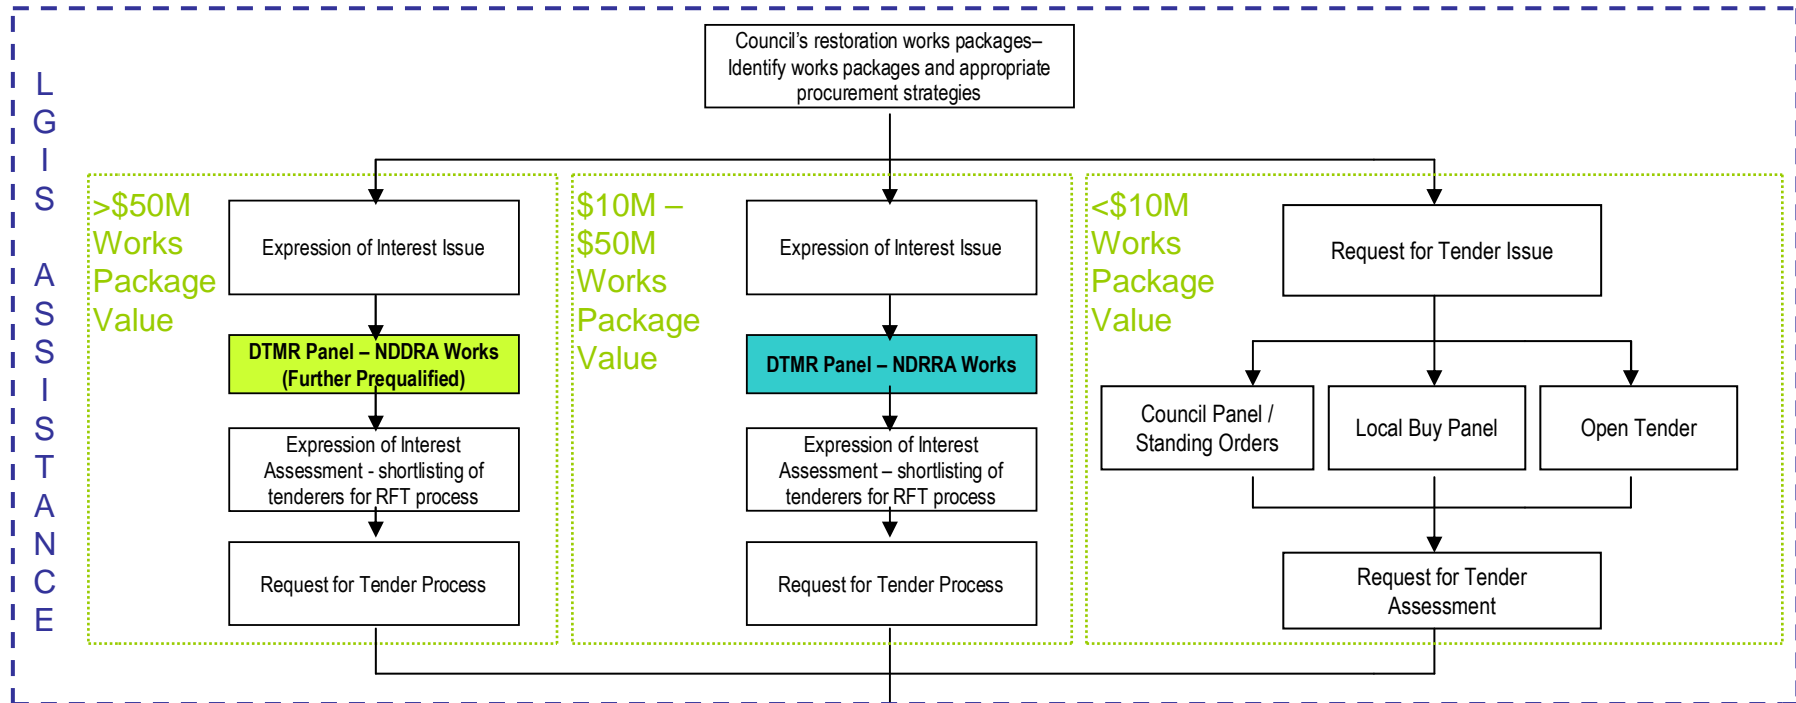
LGIS ASSISTANCE

Council's restoration works packages– Identify works packages and appropriate procurement strategies

>$50M Works Package Value

Expression of Interest Issue

DTMR Panel – NDDRA Works (Further Prequalified)

Expression of Interest Assessment - shortlisting of tenderers for RFT process

Request for Tender Process

$10M – $50M Works Package Value

Expression of Interest Issue

DTMR Panel – NDRRA Works

Expression of Interest Assessment – shortlisting of tenderers for RFT process

Request for Tender Process

<$10M Works Package Value

Request for Tender Issue

Council Panel / Standing Orders

Local Buy Panel

Open Tender

Request for Tender Assessment